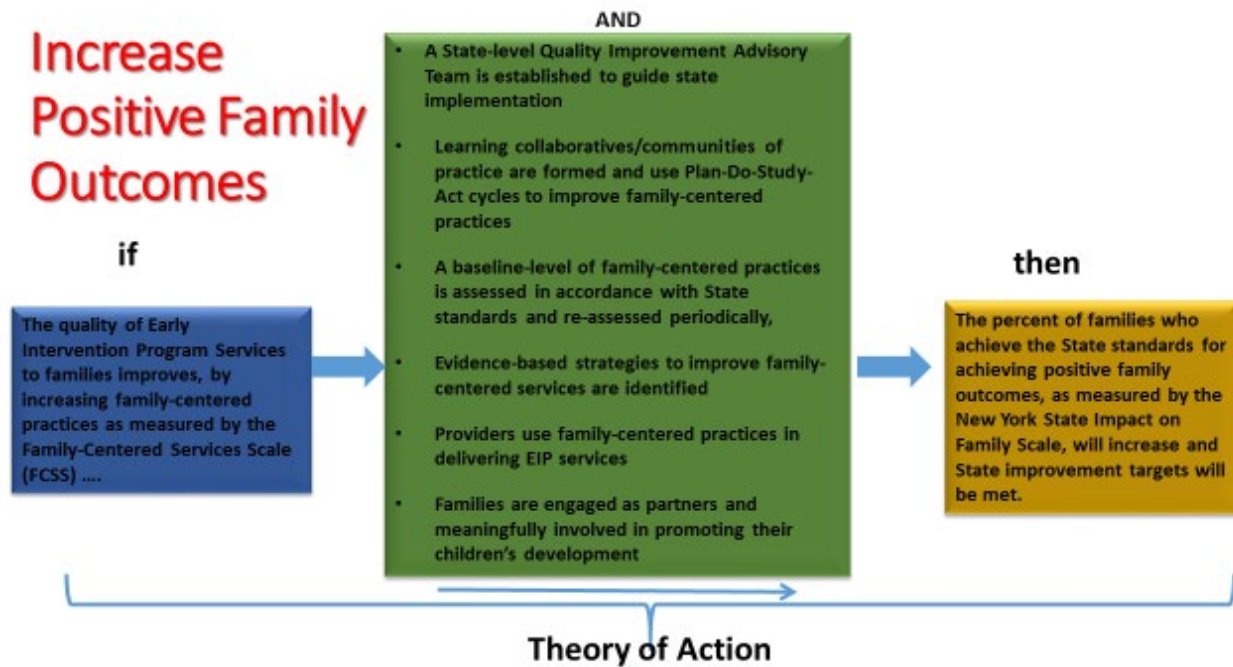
Increase Positive Family Outcomes

if

The quality of Early Intervention Program Services to families improves, by increasing family-centered practices as measured by the Family-Centered Services Scale (FCSS) ….

AND

- A State-level Quality Improvement Advisory Team is established to guide state implementation
- Learning collaboratives/communities of practice are formed and use Plan-Do-Study-Act cycles to improve family-centered practices
- A baseline-level of family-centered practices is assessed in accordance with State standards and re-assessed periodically,
- Evidence-based strategies to improve family-centered services are identified
- Providers use family-centered practices in delivering EIP services
- Families are engaged as partners and meaningfully involved in promoting their children's development

then

The percent of families who achieve the State standards for achieving positive family outcomes, as measured by the New York State Impact on Family Scale, will increase and State improvement targets will be met.

Theory of Action